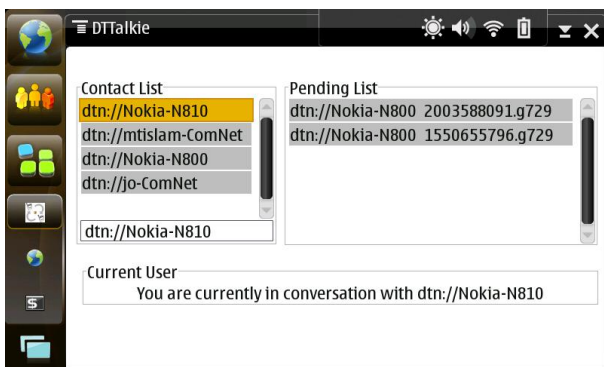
DTTalkie

Contact List
dtn://Nokia-N810
dtn://mtislam-ComNet
dtn://Nokia-N800
dtn://jo-ComNet
dtn://Nokia-N810

Pending List
dtn://Nokia-N800 2003588091.g729
dtn://Nokia-N800 1550655796.g729

Current User
You are currently in conversation with dtn://Nokia-N810